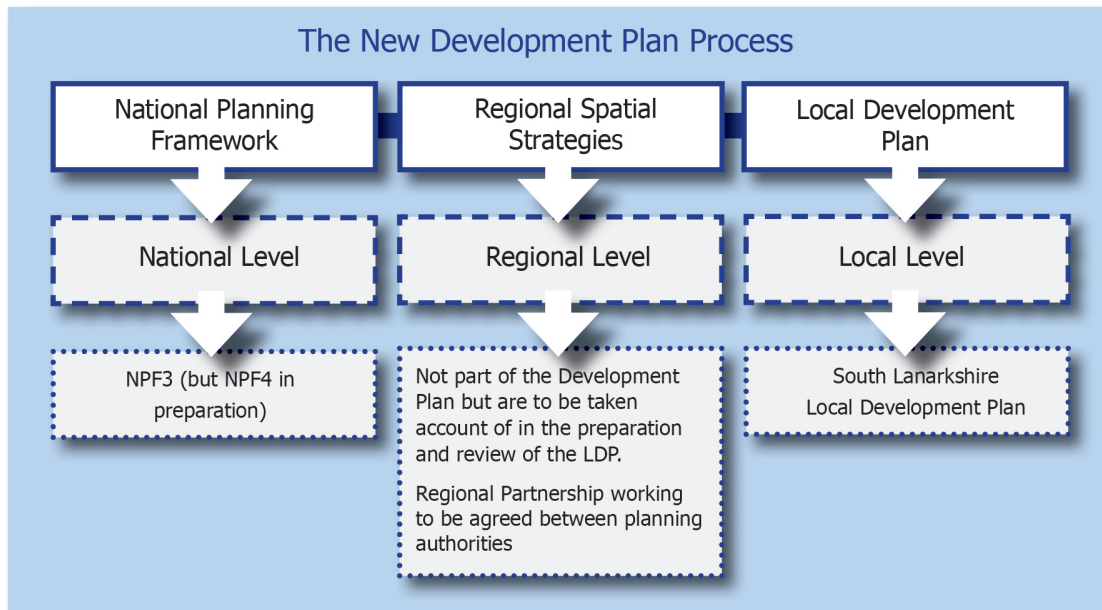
The New Development Plan Process

National Planning Framework

National Level

NPF3 (but NPF4 in preparation)

Regional Spatial Strategies

Regional Level

Not part of the Development Plan but are to be taken account of in the preparation and review of the LDP.

Regional Partnership working to be agreed between planning authorities

Local Development Plan

Local Level

South Lanarkshire Local Development Plan